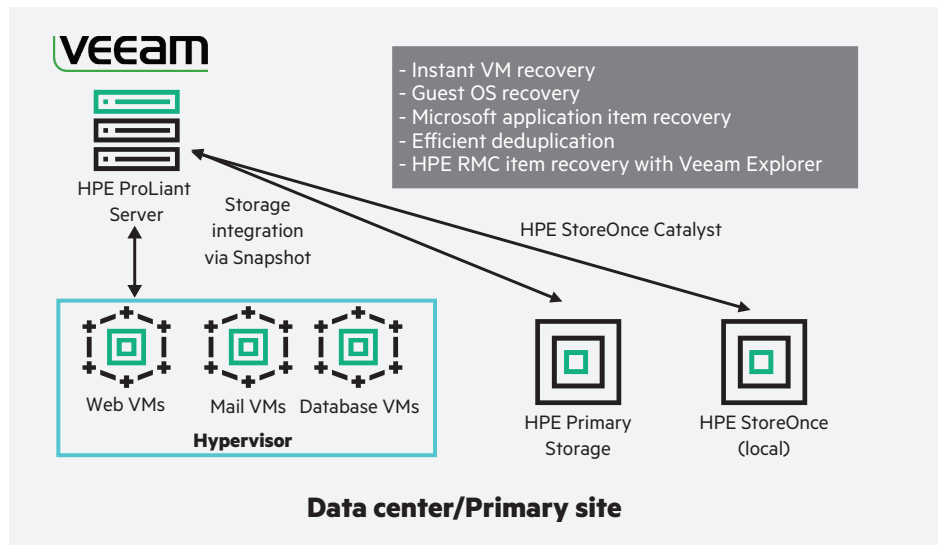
VEEAM

HPE ProLiant Server

- Instant VM recovery
- Guest OS recovery
- Microsoft application item recovery
- Efficient deduplication
- HPE RMC item recovery with Veeam Explorer

Storage integration via Snapshot

HPE StoreOnce Catalyst

Web VMs

Mail VMs

Database VMs

Hypervisor

HPE Primary Storage

HPE StoreOnce (local)

Data center/Primary site